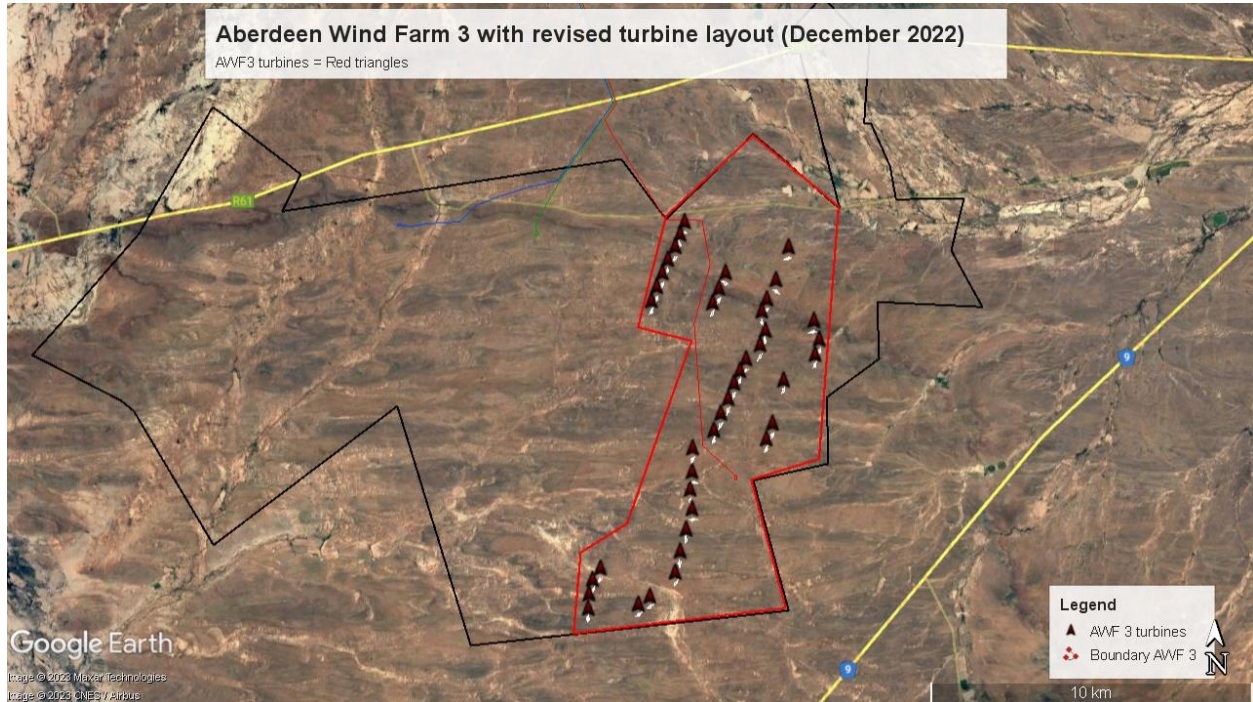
Aberdeen Wind Farm 3 with revised turbine layout (December 2022)
AWF3 turbines = Red triangles

R61

9

9

Legend
AWF 3 turbines
Boundary AWF 3

N

10 km

Google Earth
Image © 2023 Maxar Technologies
Image © 2023 CNES / Airbus